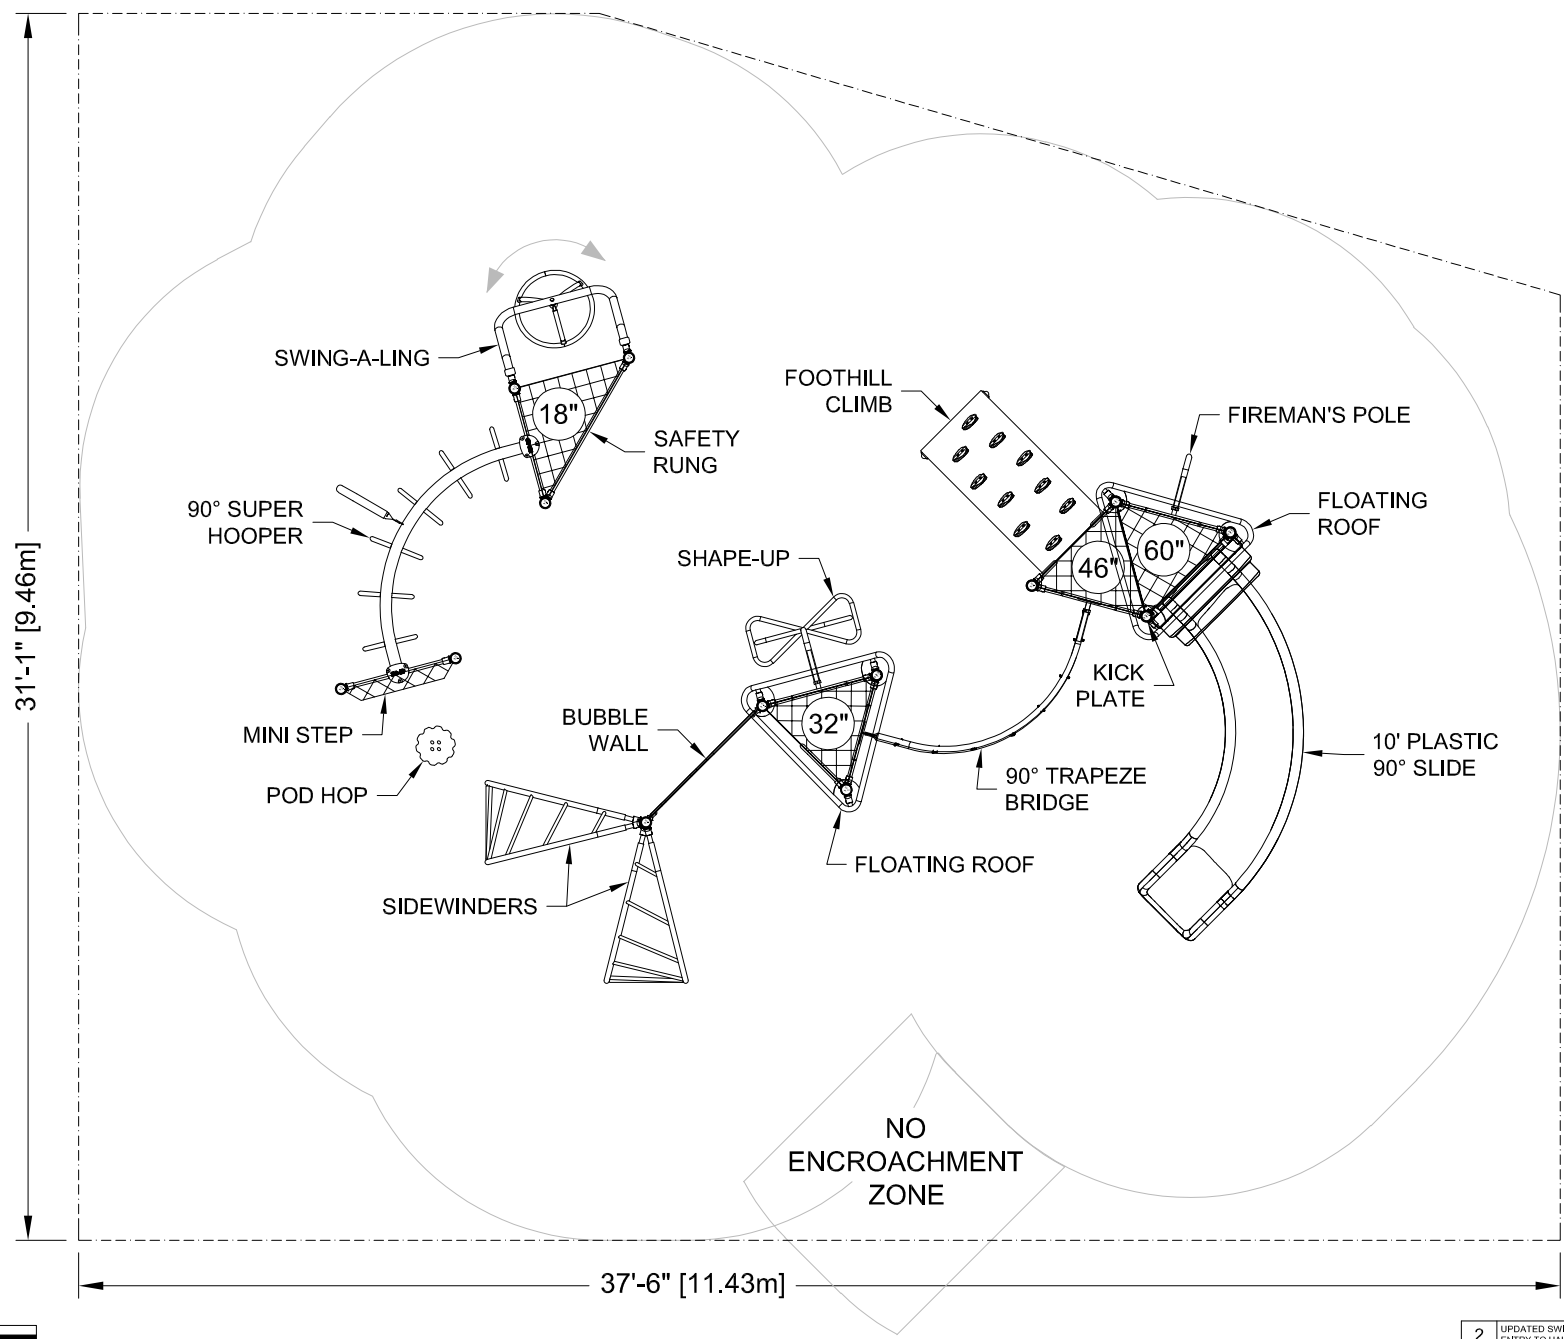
SWING-A-LING

18"

SAFETY RUNG

90° SUPER HOOPER

FOOTHILL CLIMB

FIREMAN'S POLE

FLOATING ROOF

46"

60"

SHAPE-UP

KICK PLATE

32"

BUBBLE WALL

MINI STEP

POD HOP

10' PLASTIC 90° SLIDE

90° TRAPEZE BRIDGE

FLOATING ROOF

SIDEWINDERS

31'-1" [9.46m]

NO ENCROACHMENT ZONE

37'-6" [11.43m]

2 UPDATED SWI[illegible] ENTRY TO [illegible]